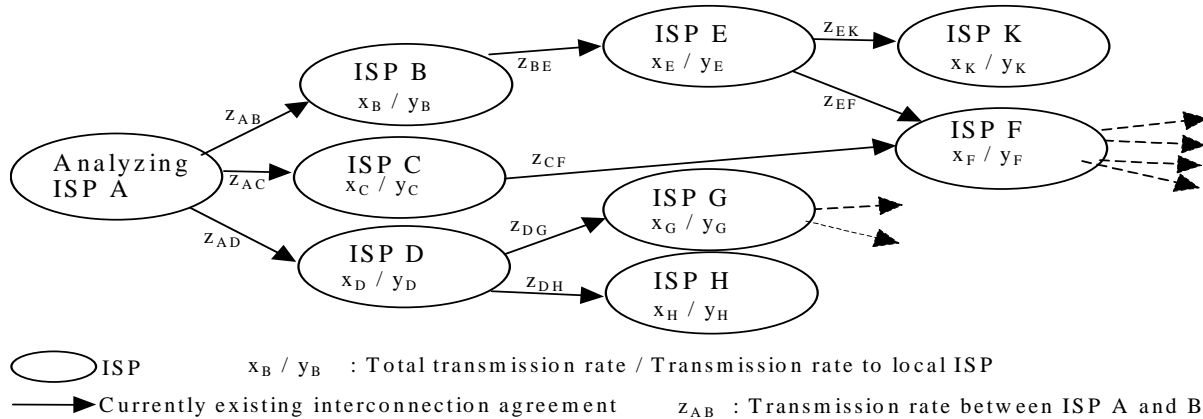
ISP E
$x_E$ / $y_E$

$z_{EK}$

ISP K
$x_K$ / $y_K$

ISP B
$x_B$ / $y_B$

$z_{BE}$

$z_{EF}$

$z_{AB}$

Analyzing ISP A

$z_{AC}$

ISP C
$x_C$ / $y_C$

$z_{CF}$

ISP F
$x_F$ / $y_F$

ISP G
$x_G$ / $y_G$

$z_{DG}$

$z_{AD}$

ISP D
$x_D$ / $y_D$

$z_{DH}$

ISP H
$x_H$ / $y_H$

ISP $x_B$ / $y_B$ : Total transmission rate / Transmission rate to local ISP

Currently existing interconnection agreement $z_{AB}$ : Transmission rate between ISP A and B